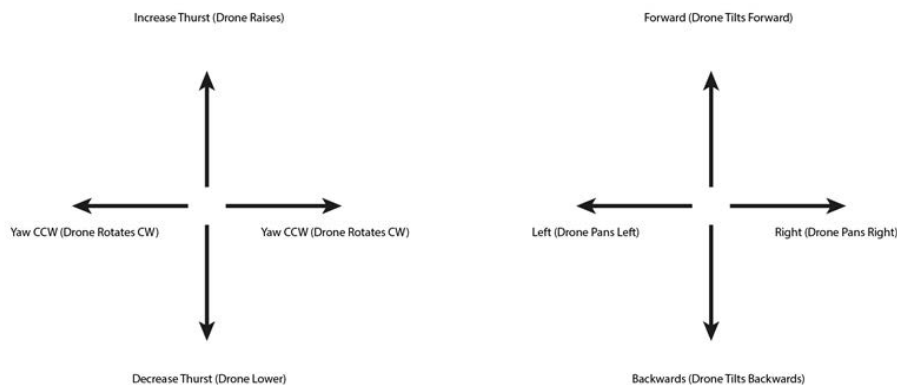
Increase Thurst (Drone Raises)

Yaw CCW (Drone Rotates CW)

Yaw CCW (Drone Rotates CW)

Decrease Thurst (Drone Lower)

Forward (Drone Tilts Forward)

Left (Drone Pans Left)

Right (Drone Pans Right)

Backwards (Drone Tilts Backwards)